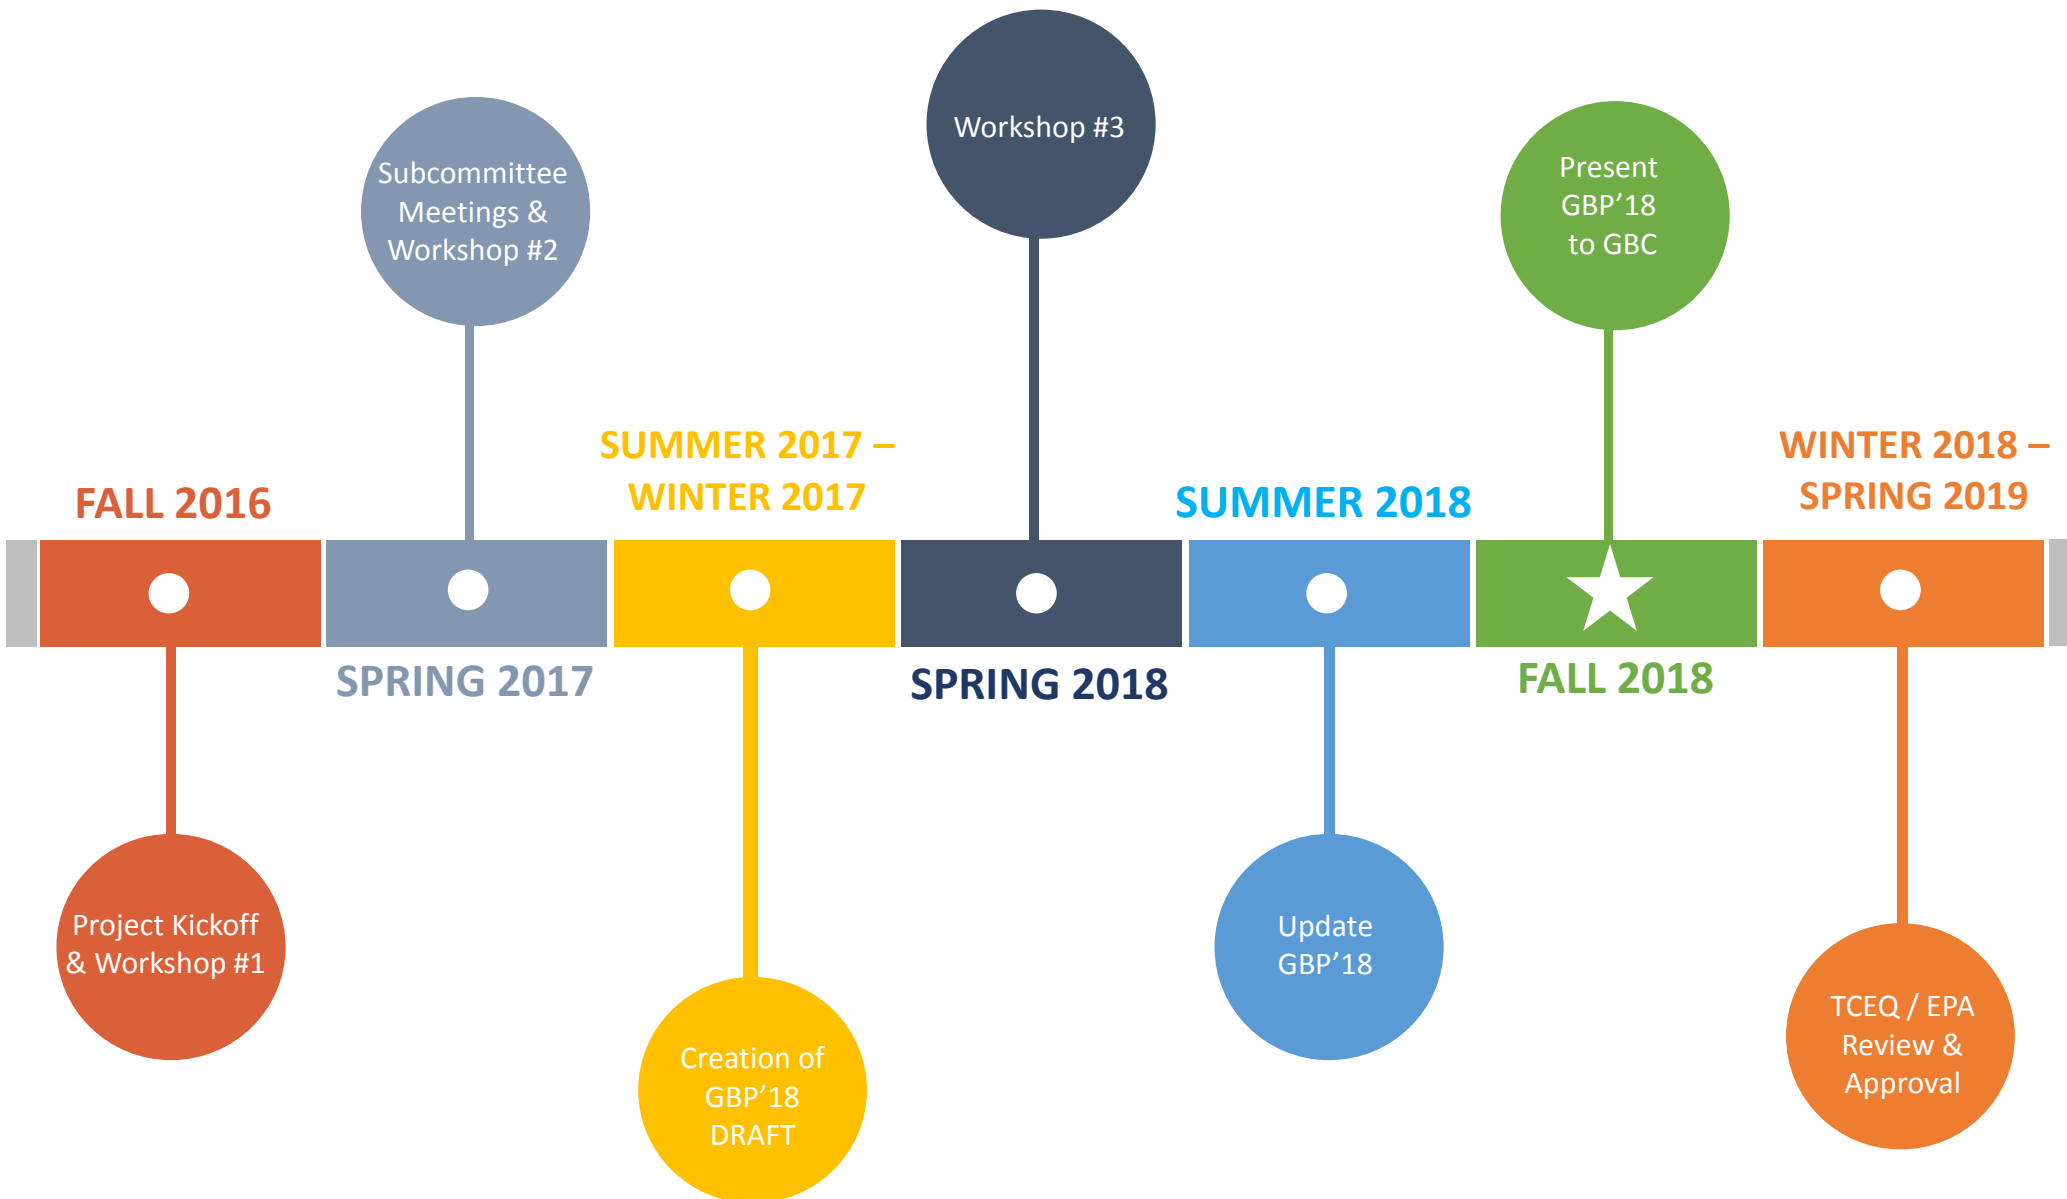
Workshop #3

Subcommittee Meetings & Workshop #2

Present GBP’18 to GBC

SUMMER 2017 – WINTER 2017

WINTER 2018 – SPRING 2019

FALL 2016

SUMMER 2018

SPRING 2017

SPRING 2018

FALL 2018

Project Kickoff & Workshop #1

Update GBP’18

TCEQ / EPA Review & Approval

Creation of GBP’18 DRAFT